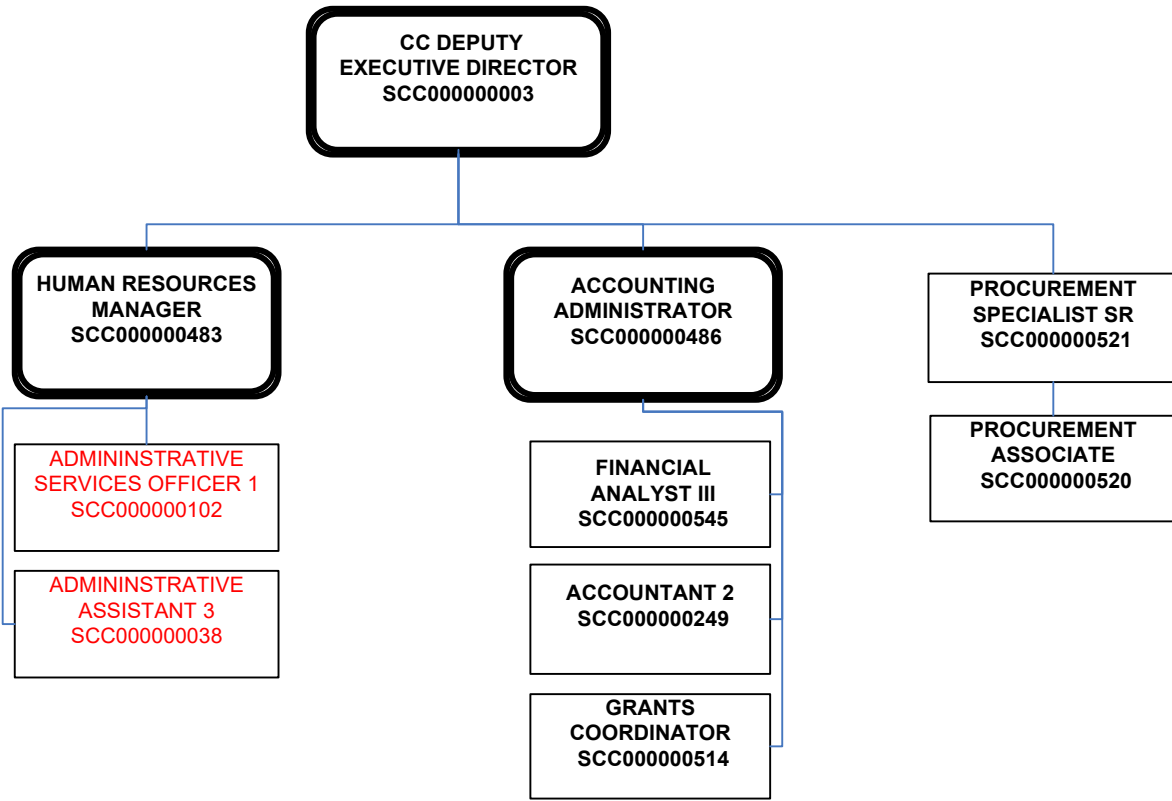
CC DEPUTY
EXECUTIVE DIRECTOR
SCC000000003

HUMAN RESOURCES
MANAGER
SCC000000483

ADMININSTRATIVE
SERVICES OFFICER 1
SCC000000102

ADMININSTRATIVE
ASSISTANT 3
SCC000000038

ACCOUNTING
ADMINISTRATOR
SCC000000486

FINANCIAL
ANALYST III
SCC000000545

ACCOUNTANT 2
SCC000000249

GRANTS
COORDINATOR
SCC000000514

PROCUREMENT
SPECIALIST SR
SCC000000521

PROCUREMENT
ASSOCIATE
SCC000000520